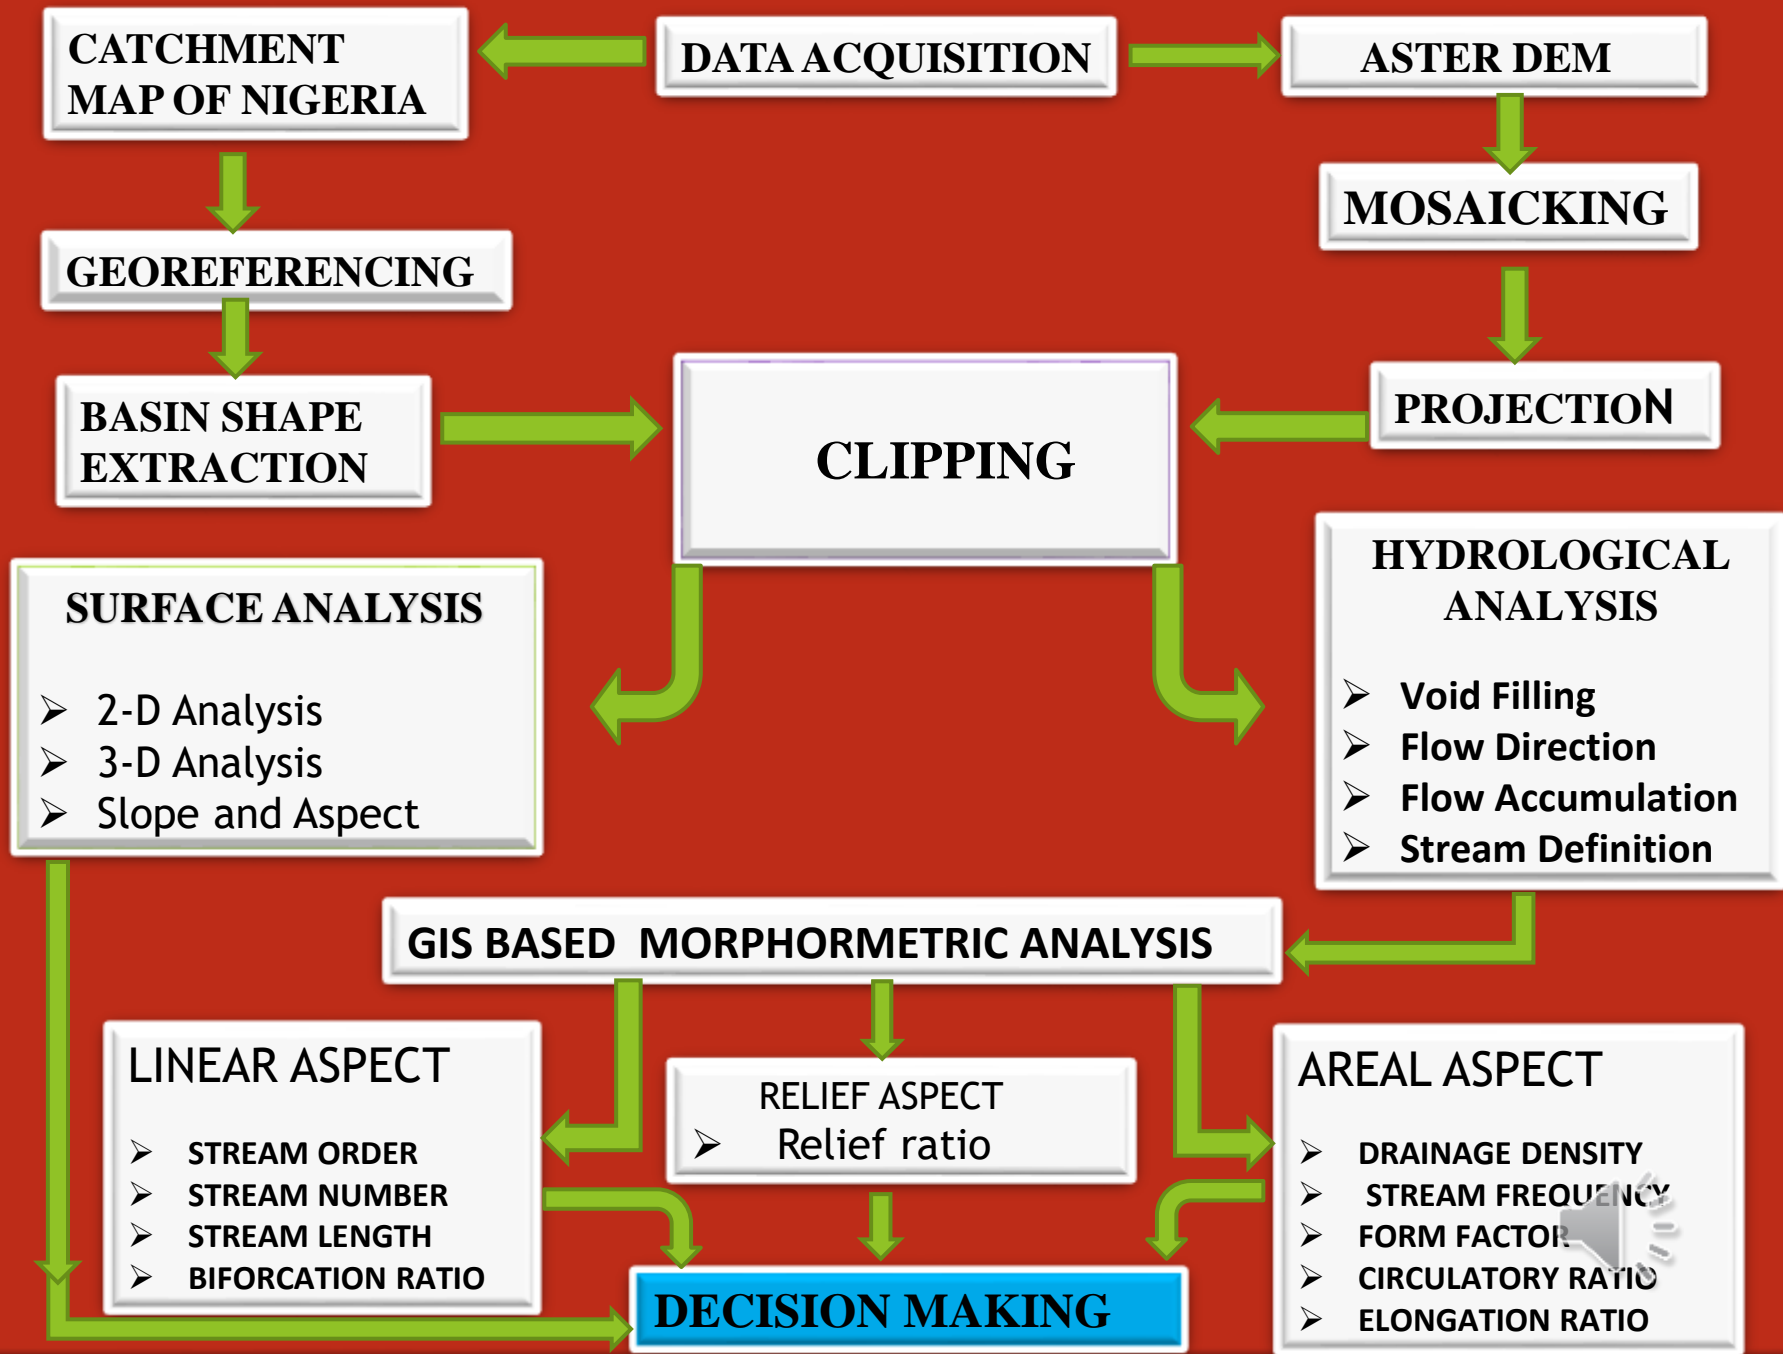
CATCHMENT MAP OF NIGERIA

DATA ACQUISITION

ASTER DEM

MOSAICKING

GEOREFERENCING

BASIN SHAPE EXTRACTION

CLIPPING

PROJECTION

SURFACE ANALYSIS

➢ 2-D Analysis
➢ 3-D Analysis
➢ Slope and Aspect

HYDROLOGICAL ANALYSIS

➢ Void Filling
➢ Flow Direction
➢ Flow Accumulation
➢ Stream Definition

GIS BASED MORPHORMETRIC ANALYSIS

LINEAR ASPECT

➢ STREAM ORDER
➢ STREAM NUMBER
➢ STREAM LENGTH
➢ BIFORCATION RATIO

RELIEF ASPECT
➢ Relief ratio

AREAL ASPECT

➢ DRAINAGE DENSITY
➢ STREAM FREQUENCY
➢ FORM FACTOR
➢ CIRCULATORY RATIO
➢ ELONGATION RATIO

DECISION MAKING